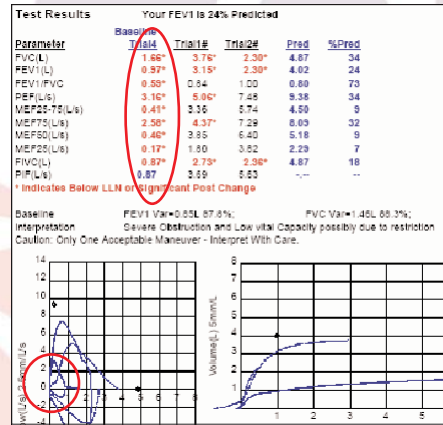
Test Results Your FEV1 is 24% Predicted

| Parameter | Baseline Trial4 | Trial1# | Trial2# | Pred | %Pred |
|---|---|---|---|---|---|
| FVC(L) | 1.66* | 3.76* | 2.30* | 4.87 | 34 |
| FEV1(L) | 0.97* | 3.15* | 2.30* | 4.02 | 24 |
| FEV1/FVC | 0.59* | 0.84 | 1.00 | 0.80 | 73 |
| PEF(L/s) | 3.16* | 5.06* | 7.45 | 9.38 | 34 |
| MEF25-75(L/s) | 0.41* | 3.36 | 5.74 | 4.50 | 9 |
| MEF75(L/s) | 2.58* | 4.37* | 7.29 | 8.09 | 32 |
| MEF50(L/s) | 0.46* | 3.85 | 6.40 | 5.18 | 9 |
| MEF25(L/s) | 0.17* | 1.80 | 3.52 | 2.29 | 7 |
| FIVC(L) | 0.87* | 2.73* | 2.36* | 4.87 | 18 |
| PIF(L/s) | 0.87 | 3.59 | 5.83 | -.-- | -- |

* Indicates Below LLN or Significant Post Change

Baseline FEV1 Var=0.65L 87.6%; FVC Var=1.46L 88.3%;
Interpretation Severe Obstruction and Low vital Capacity possibly due to restriction
Caution: Only One Acceptable Maneuver - Interpret With Care.

14
12
10
8
6
4
2
0
-2
w(L/s) 1.5mm/L/s
1 2 3 4 5 6 7 8

8
7
6
5
4
3
2
1
0
Volume(L) 5mm/L
1 2 3 4 5